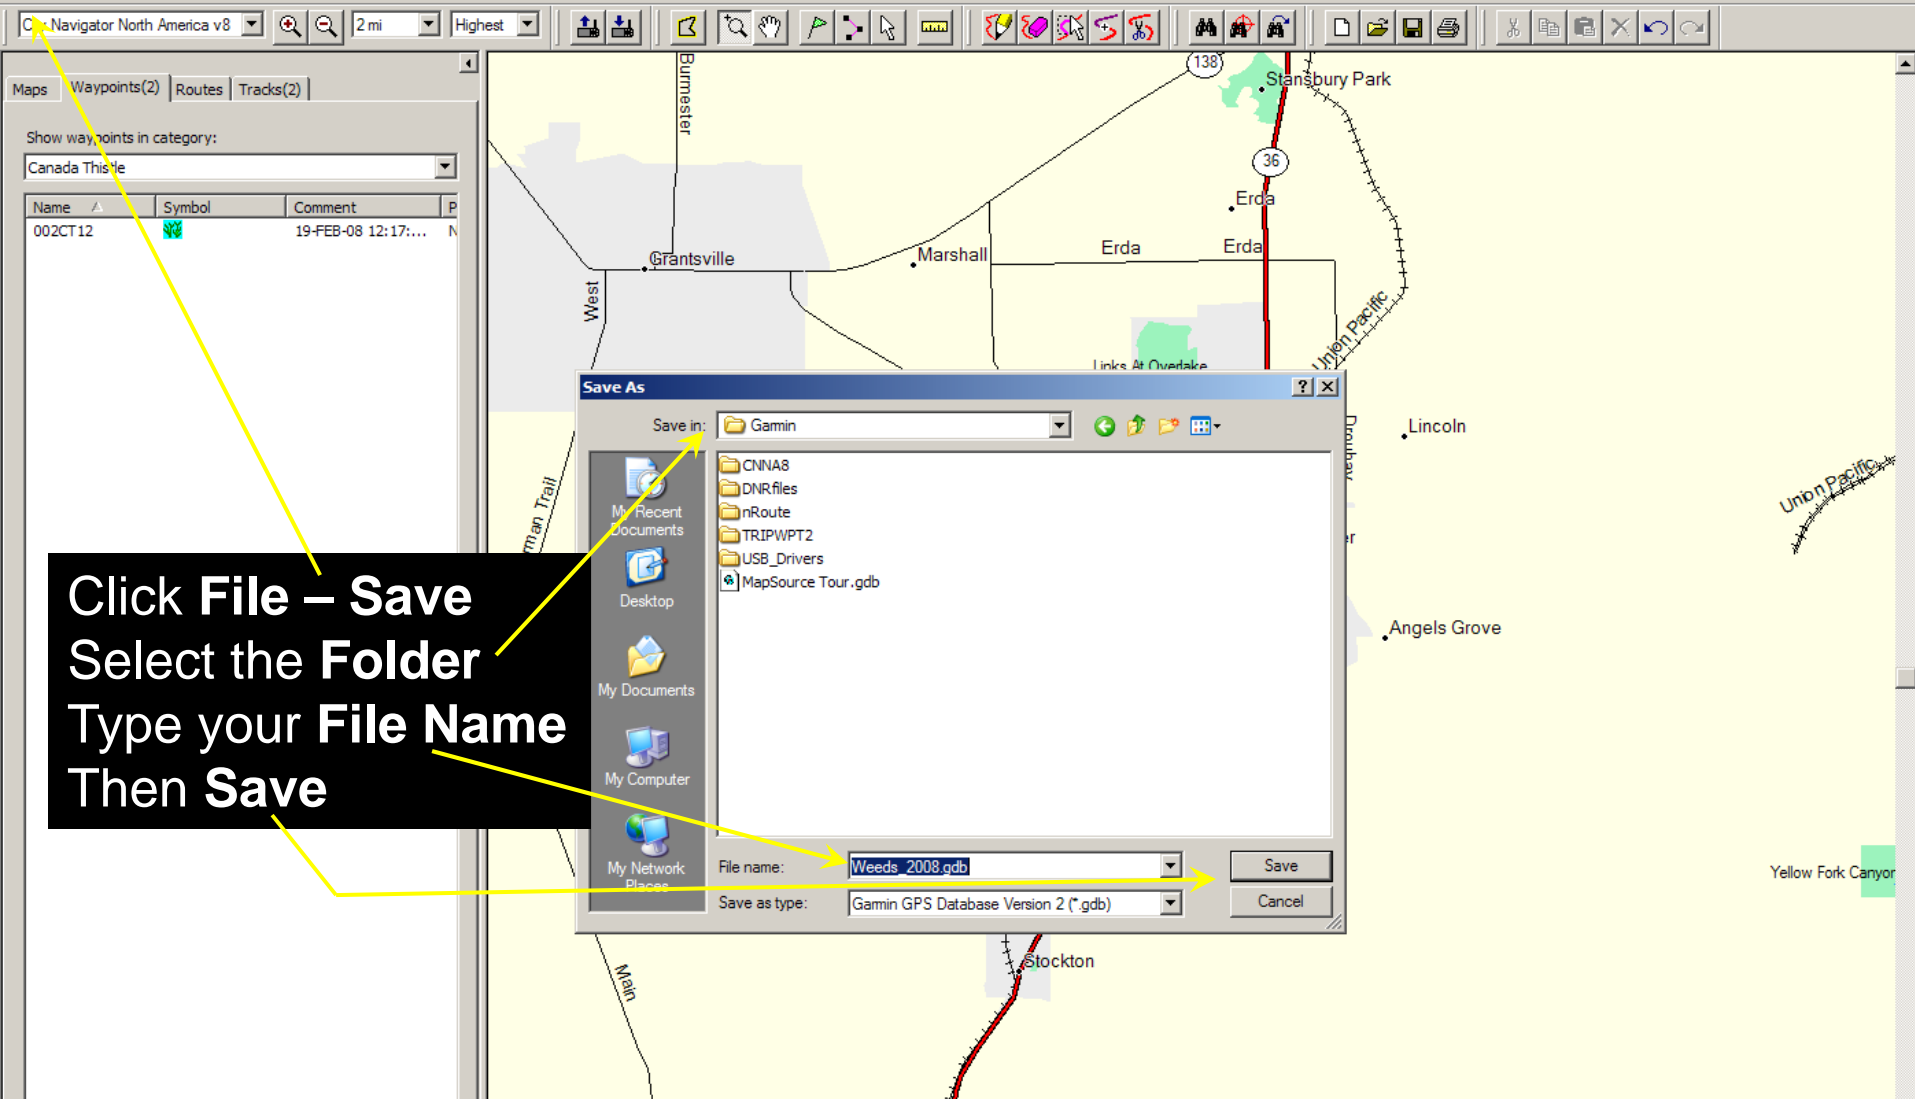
City Navigator North America v8
2 mi
Highest

Maps | Waypoints(2) | Routes | Tracks(2)

Show waypoints in category:
Canada Thistle

| Name | Symbol | Comment | P |
|---|---|---|---|
| 002CT12 | | 19-FEB-08 12:17:... | N |

138
Stansbury Park
Burmester
36
Erda
Erda
Erda
Grantsville
Marshall
West
Links At Overlake
Union Pacific
Lincoln
Union Pacific
Angels Grove
Yellow Fork Canyon
Stockton
Main

Save As
Save in: Garmin
CNNA8
DNRfiles
nRoute
TRIPWPT2
USB_Drivers
MapSource Tour.gdb
My Recent Documents
Desktop
My Documents
My Computer
My Network Places
File name: Weeds_2008.gdb
Save as type: Garmin GPS Database Version 2 (*.gdb)
Save
Cancel

Click **File – Save**
Select the **Folder**
Type your **File Name**
Then **Save**